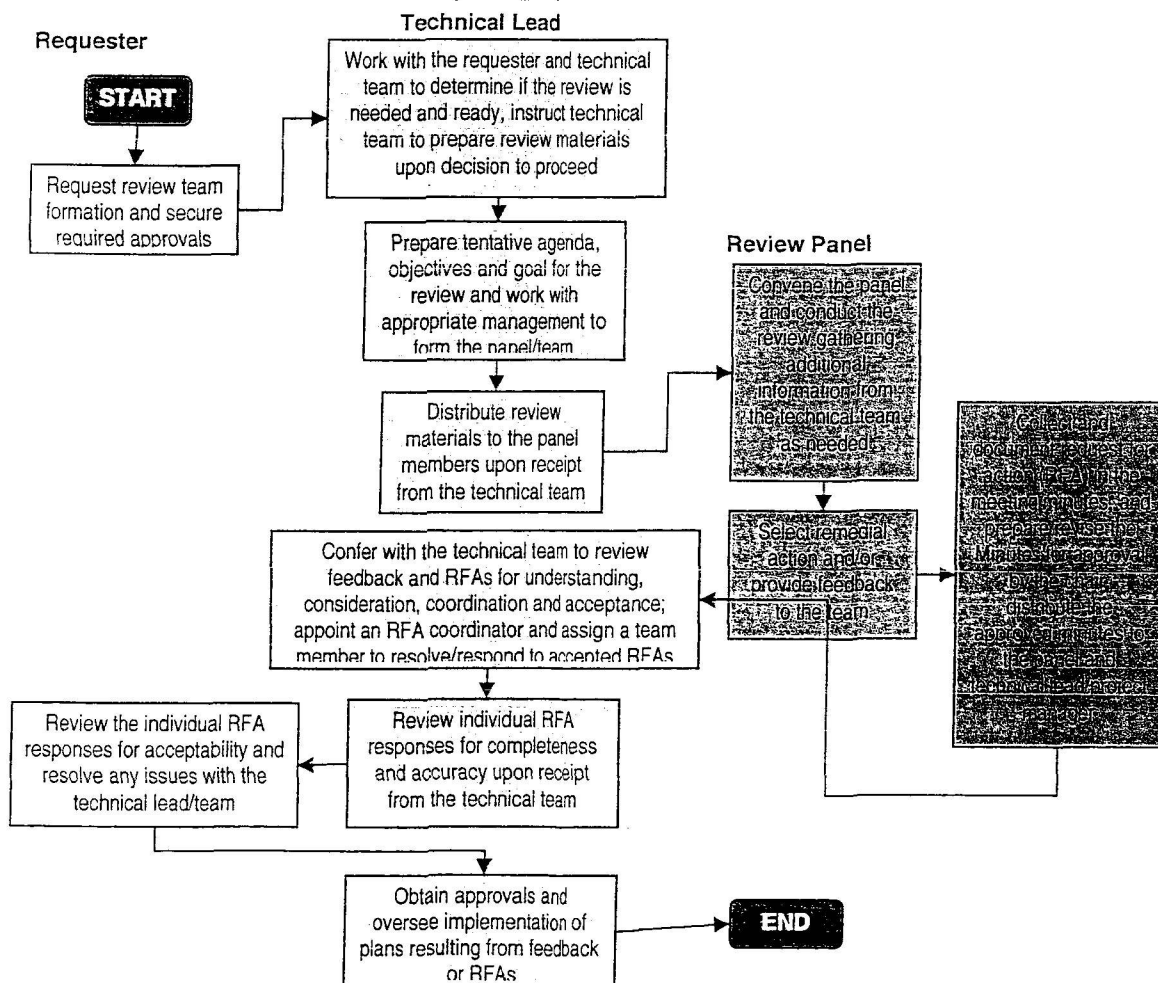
Technical Lead

Requester

START

Request review team formation and secure required approvals

Work with the requester and technical team to determine if the review is needed and ready, instruct technical team to prepare review materials upon decision to proceed

Prepare tentative agenda, objectives and goal for the review and work with appropriate management to form the panel/team

Review Panel

Convene the panel and conduct the review gathering additional information from the technical team as needed

Distribute review materials to the panel members upon receipt from the technical team

Collect and document requests for action (RFA) in the meeting minutes, and prepare/revise the Minutes for approval by the chair, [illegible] distribute the approved minutes to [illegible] panel and technical lead/project manager

Select remedial action and/or provide feedback to the team

Confer with the technical team to review feedback and RFAs for understanding, consideration, coordination and acceptance; appoint an RFA coordinator and assign a team member to resolve/respond to accepted RFAs

Review the individual RFA responses for acceptability and resolve any issues with the technical lead/team

Review individual RFA responses for completeness and accuracy upon receipt from the technical team

Obtain approvals and oversee implementation of plans resulting from feedback or RFAs

END